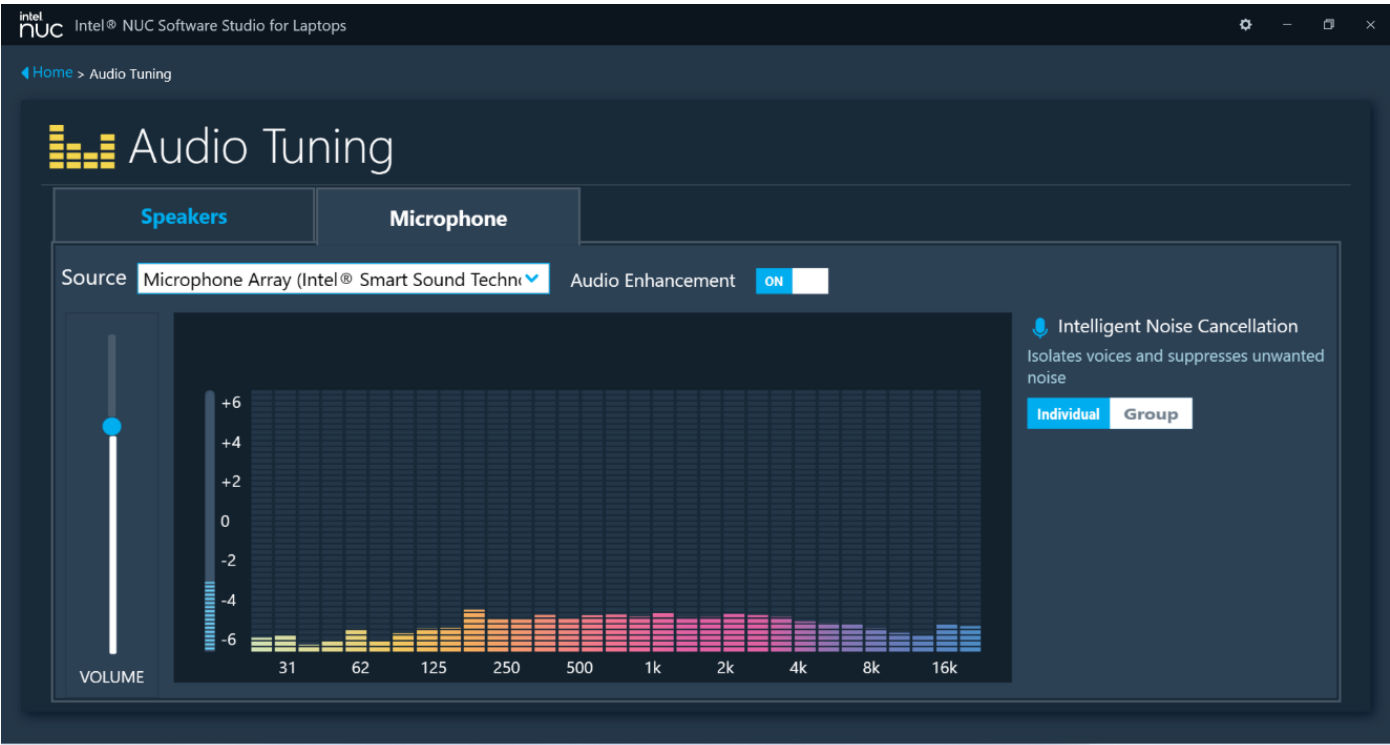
intel NUC Intel® NUC Software Studio for Laptops

Home > Audio Tuning

Audio Tuning

Speakers

Microphone

Source Microphone Array (Intel® Smart Sound Techn

Audio Enhancement ON

+6
+4
+2
0
-2
-4
-6

31 62 125 250 500 1k 2k 4k 8k 16k

VOLUME

Intelligent Noise Cancellation

Isolates voices and suppresses unwanted noise

Individual Group